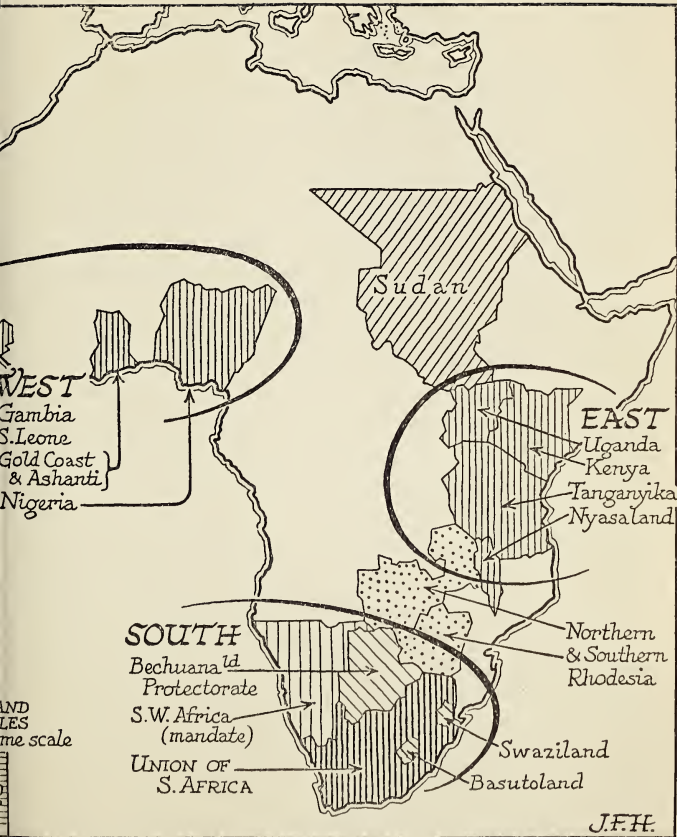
WEST
Gambia
S. Leone
Gold Coast & Ashanti
Nigeria

Sudan

EAST
Uganda
Kenya
Tanganyika
Nyasaland

SOUTH
Bechuanaˡᵈ Protectorate
S.W. Africa (mandate)
UNION OF S. AFRICA

Northern & Southern Rhodesia
Swaziland
Basutoland

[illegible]ND
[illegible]LES
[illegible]me scale

J.F.H.